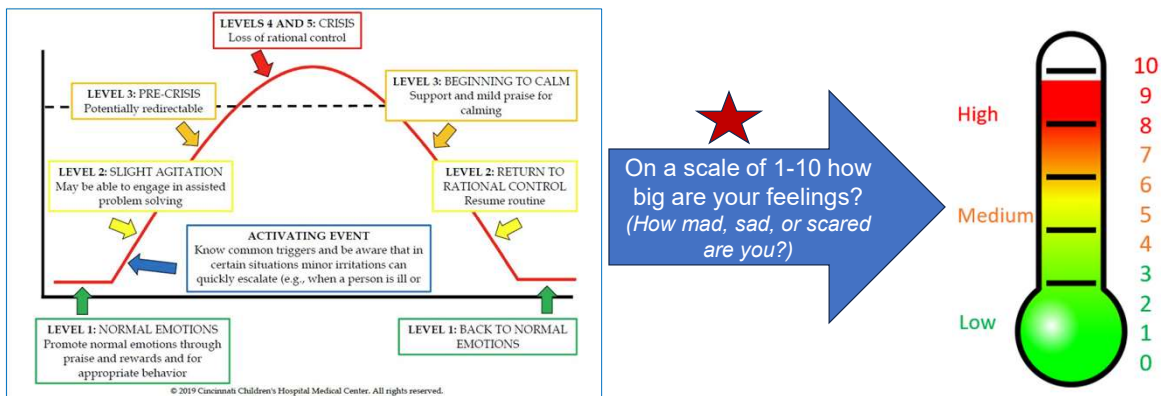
LEVELS 4 AND 5: CRISIS
Loss of rational control

LEVEL 3: PRE-CRISIS
Potentially redirectable

LEVEL 3: BEGINNING TO CALM
Support and mild praise for calming

LEVEL 2: SLIGHT AGITATION
May be able to engage in assisted problem solving

LEVEL 2: RETURN TO RATIONAL CONTROL
Resume routine

ACTIVATING EVENT
Know common triggers and be aware that in certain situations minor irritations can quickly escalate (e.g., when a person is ill or

LEVEL 1: NORMAL EMOTIONS
Promote normal emotions through praise and rewards and for appropriate behavior

LEVEL 1: BACK TO NORMAL EMOTIONS

© 2019 Cincinnati Children's Hospital Medical Center. All rights reserved.

On a scale of 1-10 how big are your feelings?
(How mad, sad, or scared are you?)

High
Medium
Low

10
9
8
7
6
5
4
3
2
1
0